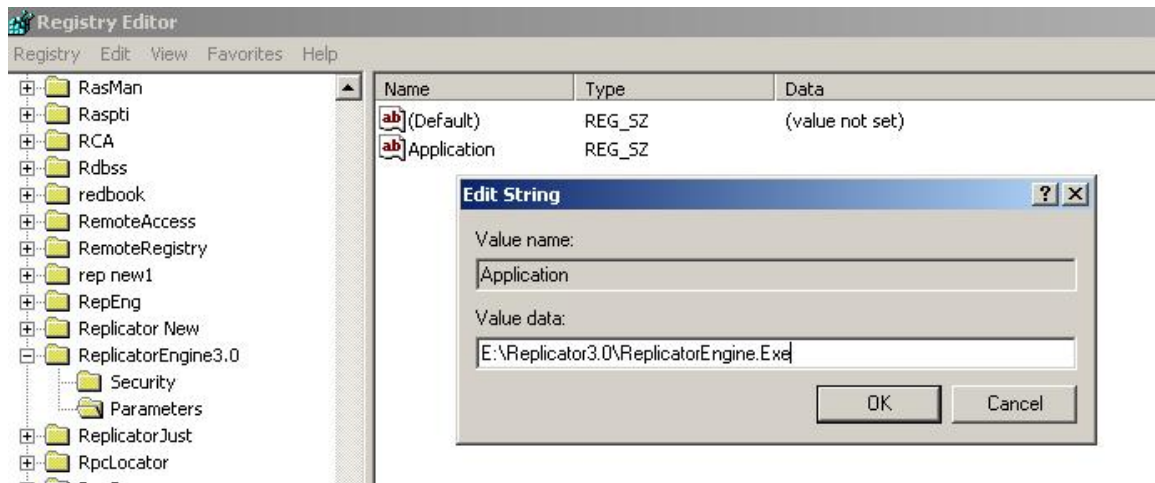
Registry Editor

Registry Edit View Favorites Help

RasMan
Raspti
RCA
Rdbss
redbook
RemoteAccess
RemoteRegistry
rep new1
RepEng
Replicator New
ReplicatorEngine3.0
Security
Parameters
ReplicatorJust
RpcLocator

| Name | Type | Data |
|---|---|---|
| (Default) | REG_SZ | (value not set) |
| Application | REG_SZ | |

Edit String ? X

Value name:

Application

Value data:

E:\Replicator3.0\ReplicatorEngine.Exe

OK Cancel